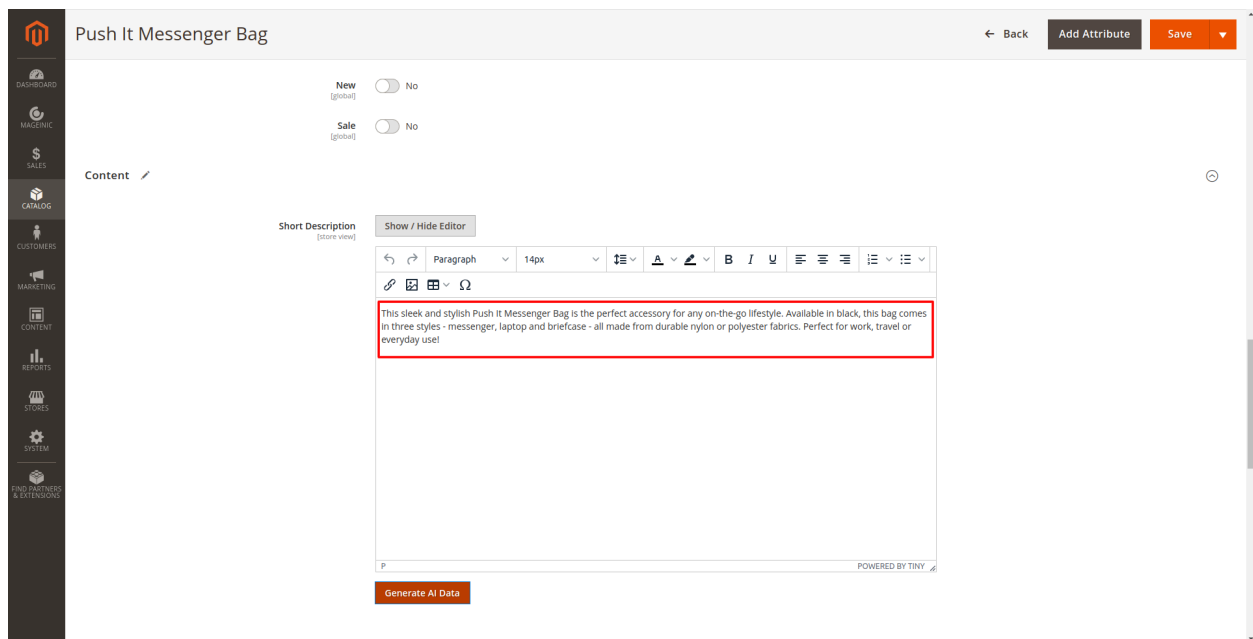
Push It Messenger Bag

← Back
Add Attribute
Save

DASHBOARD
MAGEINIC
SALES
CATALOG
CUSTOMERS
MARKETING
CONTENT
REPORTS
STORES
SYSTEM
FIND PARTNERS & EXTENSIONS

New [global] No

Sale [global] No

Content

Short Description [store view]

Show / Hide Editor

Paragraph 14px B I U

This sleek and stylish Push It Messenger Bag is the perfect accessory for any on-the-go lifestyle. Available in black, this bag comes in three styles - messenger, laptop and briefcase - all made from durable nylon or polyester fabrics. Perfect for work, travel or everyday use!

P

POWERED BY TINY

Generate AI Data